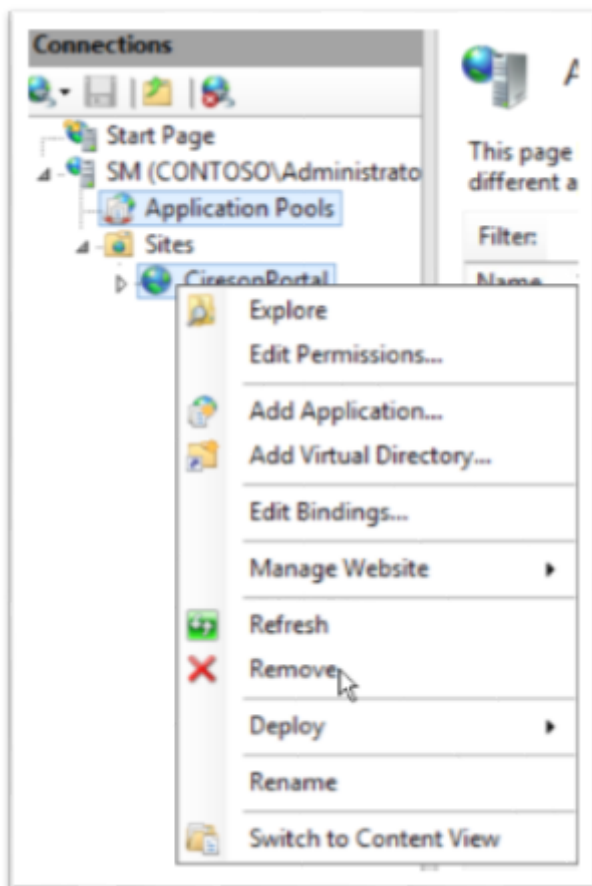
Connections

Start Page
SM (CONTOSO\Administrato
Application Pools
Sites
CiresonPortal

A

This page
different a

Filter:

Name

Explore
Edit Permissions...
Add Application...
Add Virtual Directory...
Edit Bindings...
Manage Website
Refresh
Remove
Deploy
Rename
Switch to Content View